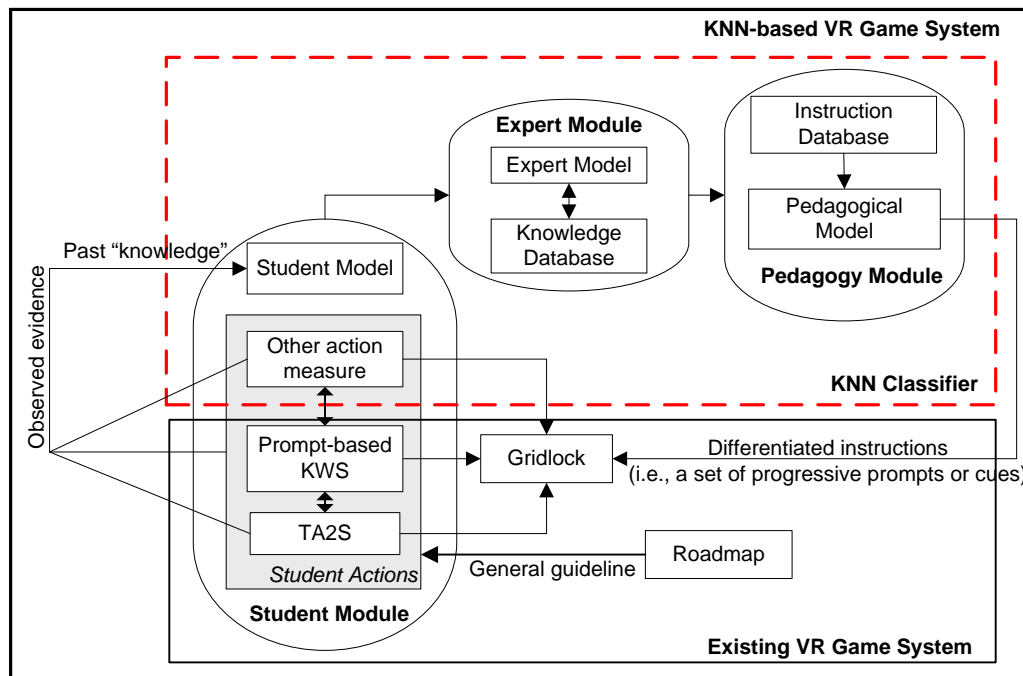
KNN-based VR Game System

Expert Module
Expert Model
Knowledge Database

Instruction Database
Pedagogical Model
Pedagogy Module

Past "knowledge"
Student Model

Observed evidence

Other action measure
Prompt-based KWS
TA2S
Student Actions
Student Module

KNN Classifier

Gridlock

Differentiated instructions
(i.e., a set of progressive prompts or cues)

Roadmap
General guideline

Existing VR Game System